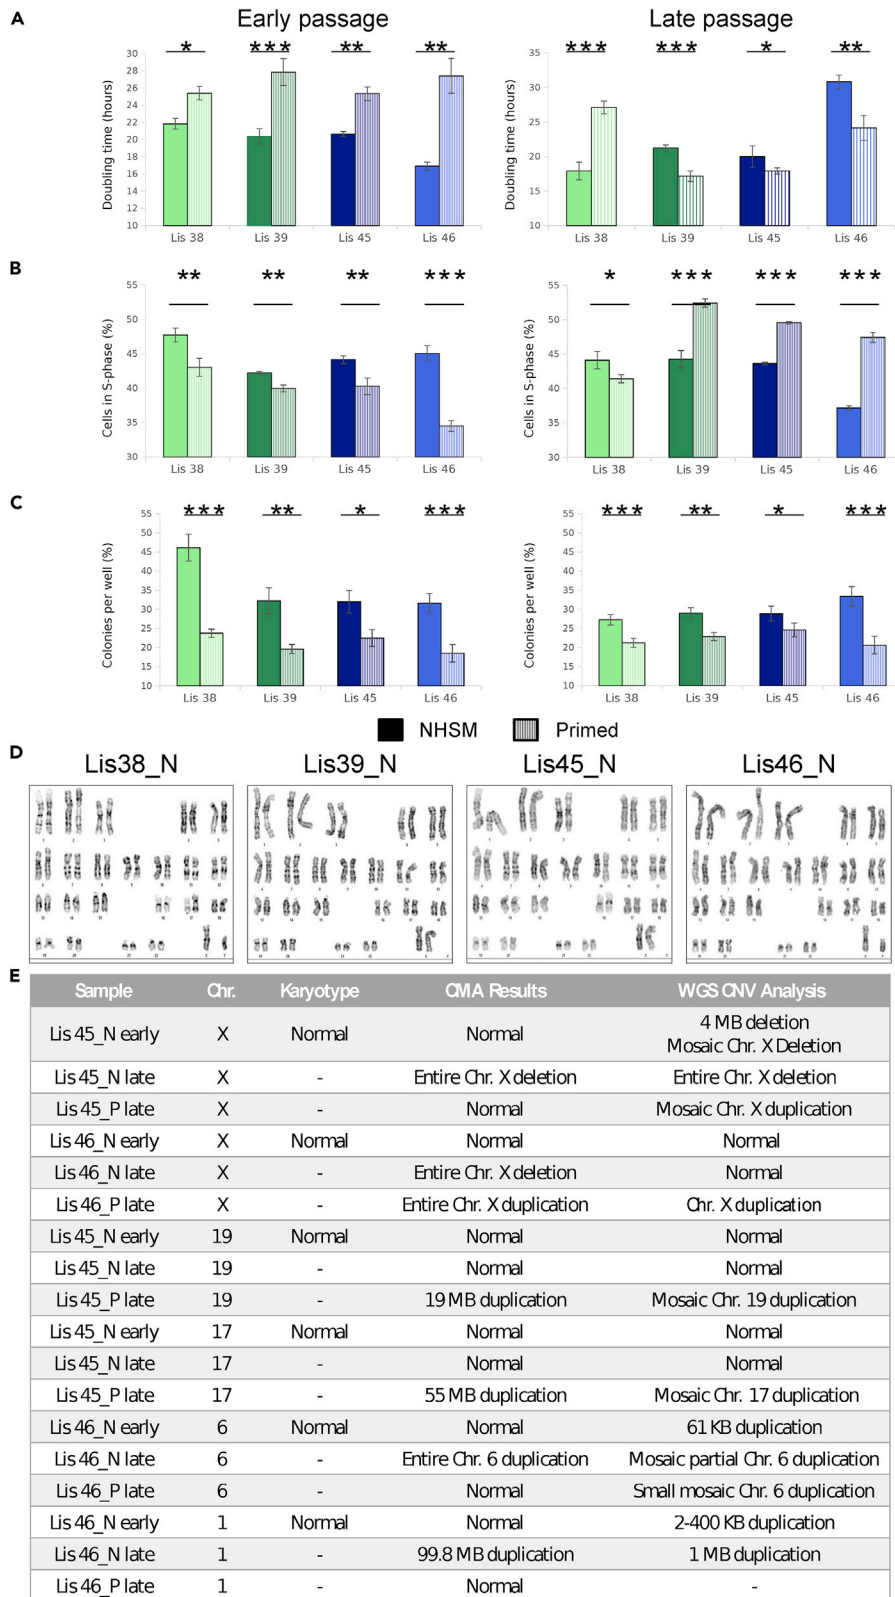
A

Early passage

Doubling time (hours)

30 28 26 24 22 20 18 16 14 12 10

*   ***   **   **

Lis 38   Lis 39   Lis 45   Lis 46

Late passage

Doubling time (hours)

35 30 25 20 15 10

***   ***   *   **

Lis 38   Lis 39   Lis 45   Lis 46

B

Cells in S-phase (%)

55 50 45 40 35 30

**   **   **   ***

Lis 38   Lis 39   Lis 45   Lis 46

Cells in S-phase (%)

55 50 45 40 35 30

*   ***   ***   ***

Lis 38   Lis 39   Lis 45   Lis 46

C

Colonies per well (%)

55 50 45 40 35 30 25 20 15 10

***   **   *   ***

Lis 38   Lis 39   Lis 45   Lis 46

Colonies per well (%)

55 50 45 40 35 30 25 20 15 10

***   **   *   ***

Lis 38   Lis 39   Lis 45   Lis 46

NHSM   Primed

D

Lis38_N   Lis39_N   Lis45_N   Lis46_N

E

| Sample | Chr. | Karyotype | CMA Results | WGS CNV Analysis |
|---|---|---|---|---|
| Lis 45_N early | X | Normal | Normal | 4 MB deletion Mosaic Chr. X Deletion |
| Lis 45_N late | X | - | Entire Chr. X deletion | Entire Chr. X deletion |
| Lis 45_P late | X | - | Normal | Mosaic Chr. X duplication |
| Lis 46_N early | X | Normal | Normal | Normal |
| Lis 46_N late | X | - | Entire Chr. X deletion | Normal |
| Lis 46_P late | X | - | Entire Chr. X duplication | Chr. X duplication |
| Lis 45_N early | 19 | Normal | Normal | Normal |
| Lis 45_N late | 19 | - | Normal | Normal |
| Lis 45_P late | 19 | - | 19 MB duplication | Mosaic Chr. 19 duplication |
| Lis 45_N early | 17 | Normal | Normal | Normal |
| Lis 45_N late | 17 | - | Normal | Normal |
| Lis 45_P late | 17 | - | 55 MB duplication | Mosaic Chr. 17 duplication |
| Lis 46_N early | 6 | Normal | Normal | 61 KB duplication |
| Lis 46_N late | 6 | - | Entire Chr. 6 duplication | Mosaic partial Chr. 6 duplication |
| Lis 46_P late | 6 | - | Normal | Small mosaic Chr. 6 duplication |
| Lis 46_N early | 1 | Normal | Normal | 2-400 KB duplication |
| Lis 46_N late | 1 | - | 99.8 MB duplication | 1 MB duplication |
| Lis 46_P late | 1 | - | Normal | - |